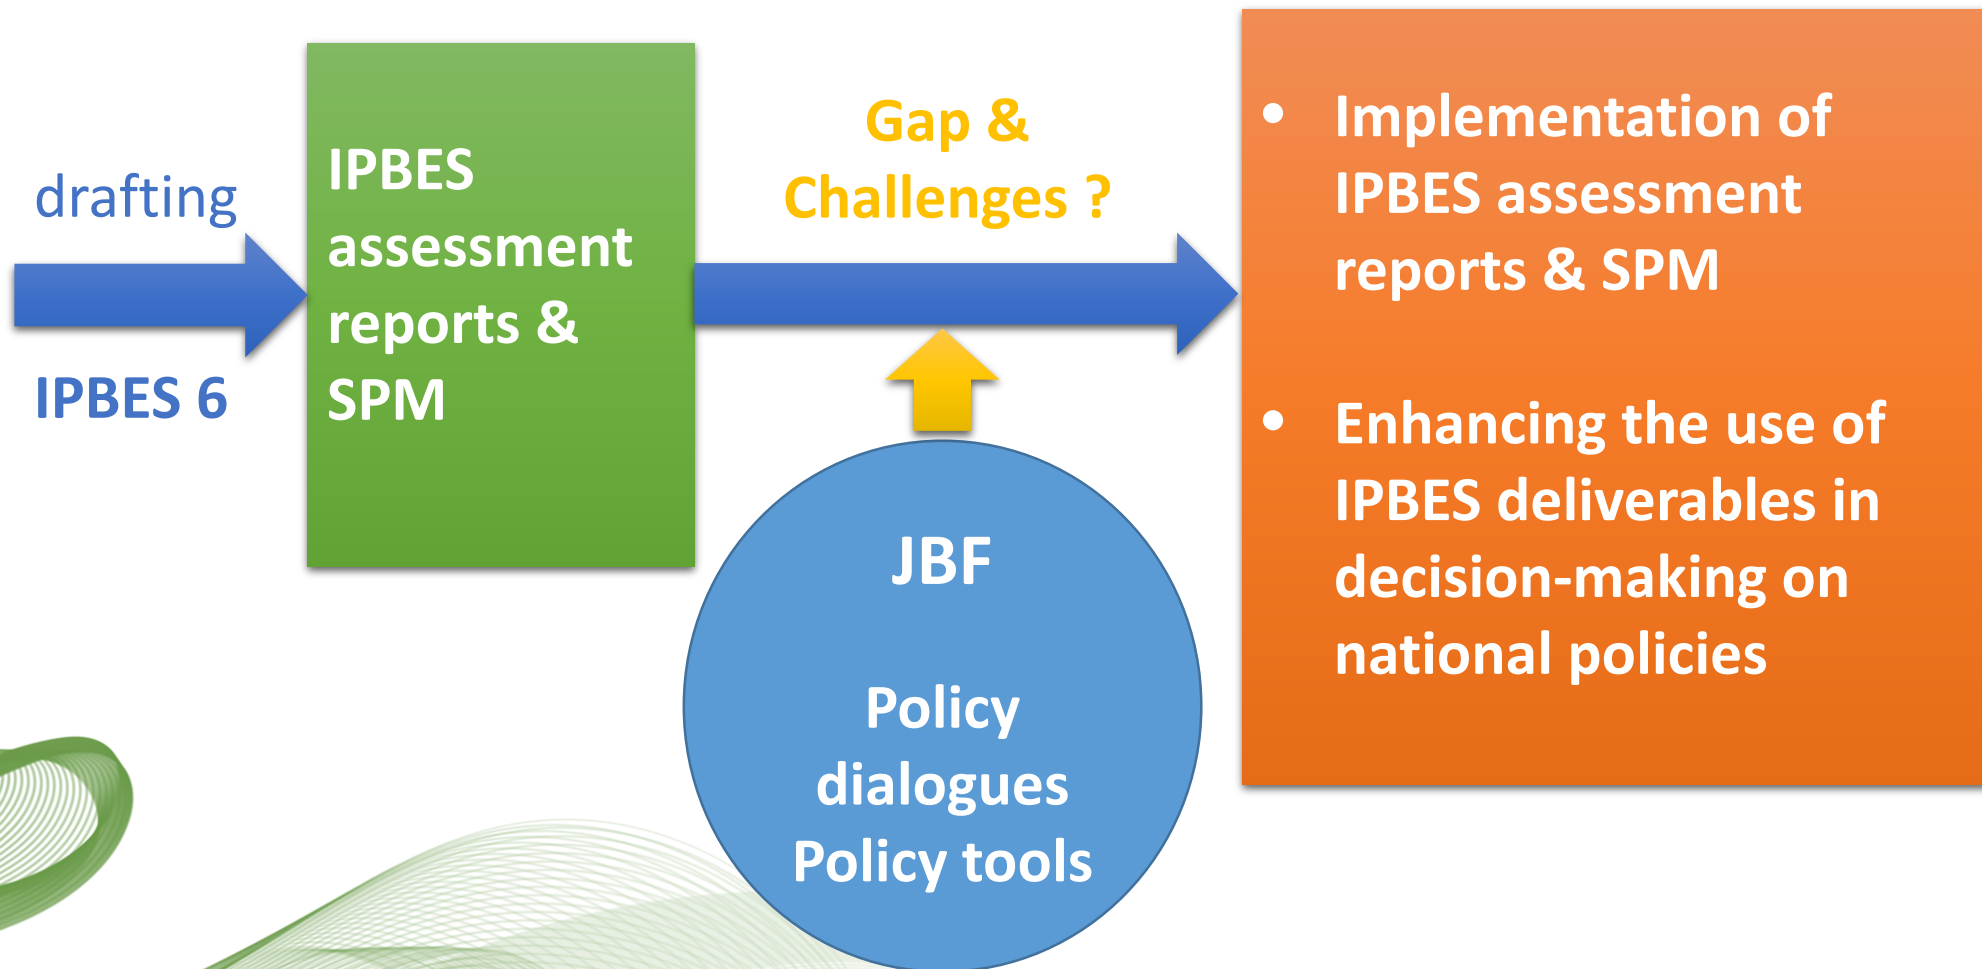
drafting

IPBES 6

IPBES assessment reports & SPM

Gap & Challenges ?

JBF

Policy dialogues
Policy tools

- Implementation of IPBES assessment reports & SPM

- Enhancing the use of IPBES deliverables in decision-making on national policies